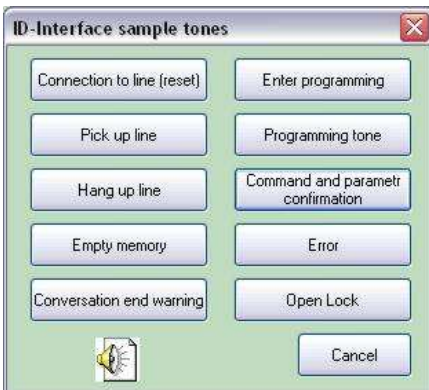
ID-Interface sample tones

Connection to line (reset)

Enter programming

Pick up line

Programming tone

Hang up line

Command and parametr confirmation

Empty memory

Error

Conversation end warning

Open Lock

Cancel